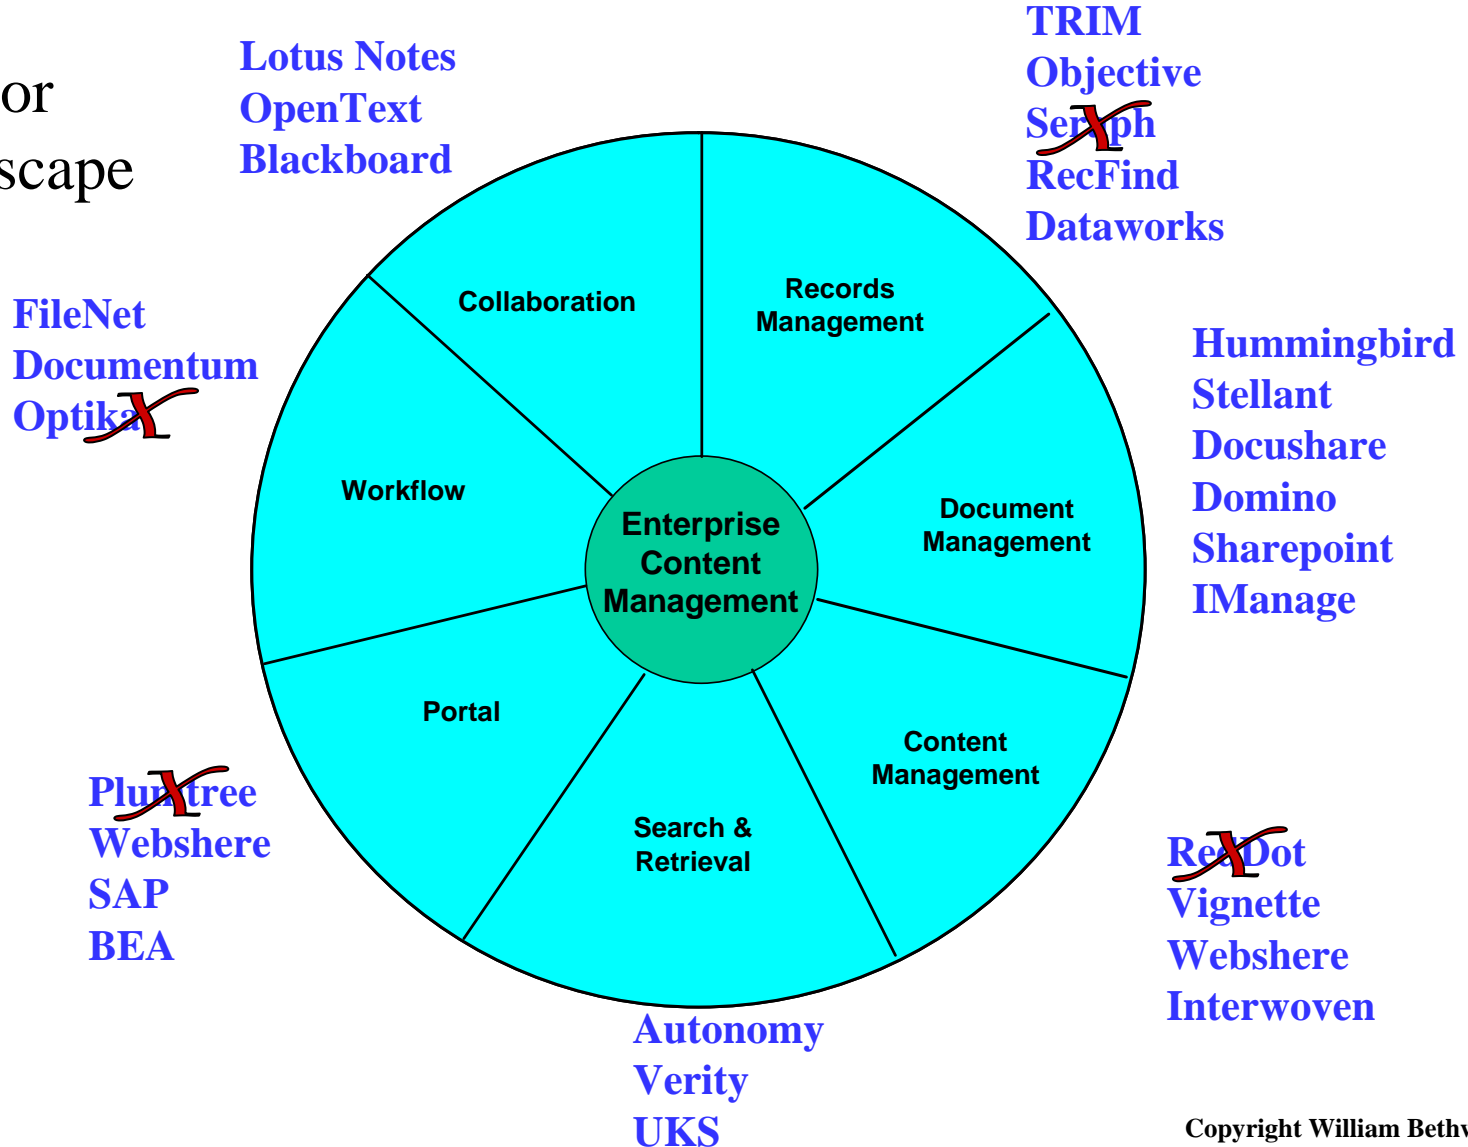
or
scape

Lotus Notes
OpenText
Blackboard

TRIM
Objective
Ser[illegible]ph
RecFind
Dataworks

FileNet
Documentum
Optika

Hummingbird
Stellant
Docushare
Domino
Sharepoint
IManage

Collaboration

Records Management

Workflow

Enterprise Content Management

Document Management

Portal

Content Management

Search & Retrieval

Plu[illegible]tree
Webshere
SAP
BEA

Re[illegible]Dot
Vignette
Webshere
Interwoven

Autonomy
Verity
UKS

Copyright William Bethw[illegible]